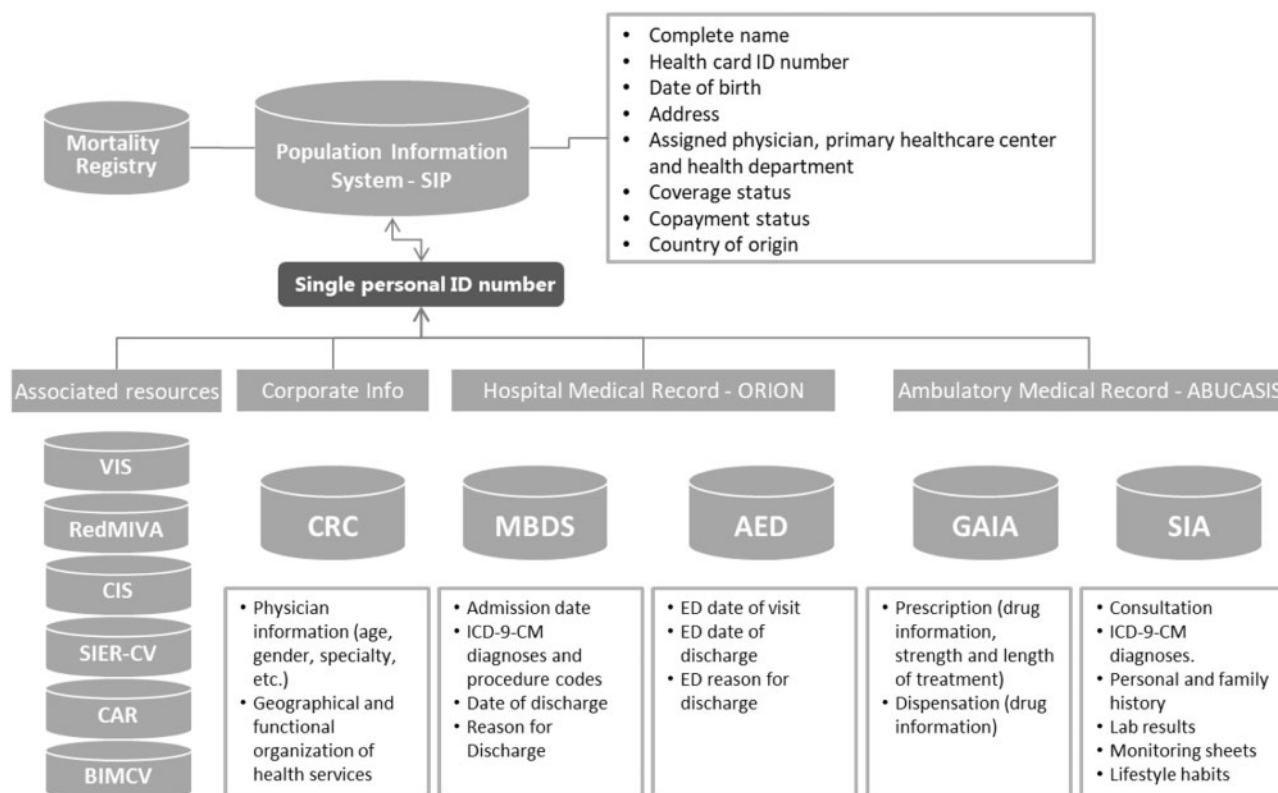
Mortality Registry

Population Information System - SIP

- Complete name
- Health card ID number
- Date of birth
- Address
- Assigned physician, primary healthcare center and health department
- Coverage status
- Copayment status
- Country of origin

Single personal ID number

Associated resources

Corporate Info

Hospital Medical Record - ORION

Ambulatory Medical Record - ABUCASIS

VIS

RedMIVA

CIS

SIER-CV

CAR

BIMCV

CRC

MBDS

AED

GAIA

SIA

- Physician information (age, gender, specialty, etc.)
- Geographical and functional organization of health services

- Admission date
- ICD-9-CM diagnoses and procedure codes
- Date of discharge
- Reason for Discharge

- ED date of visit
- ED date of discharge
- ED reason for discharge

- Prescription (drug information, strength and length of treatment)
- Dispensation (drug information)

- Consultation
- ICD-9-CM diagnoses.
- Personal and family history
- Lab results
- Monitoring sheets
- Lifestyle habits